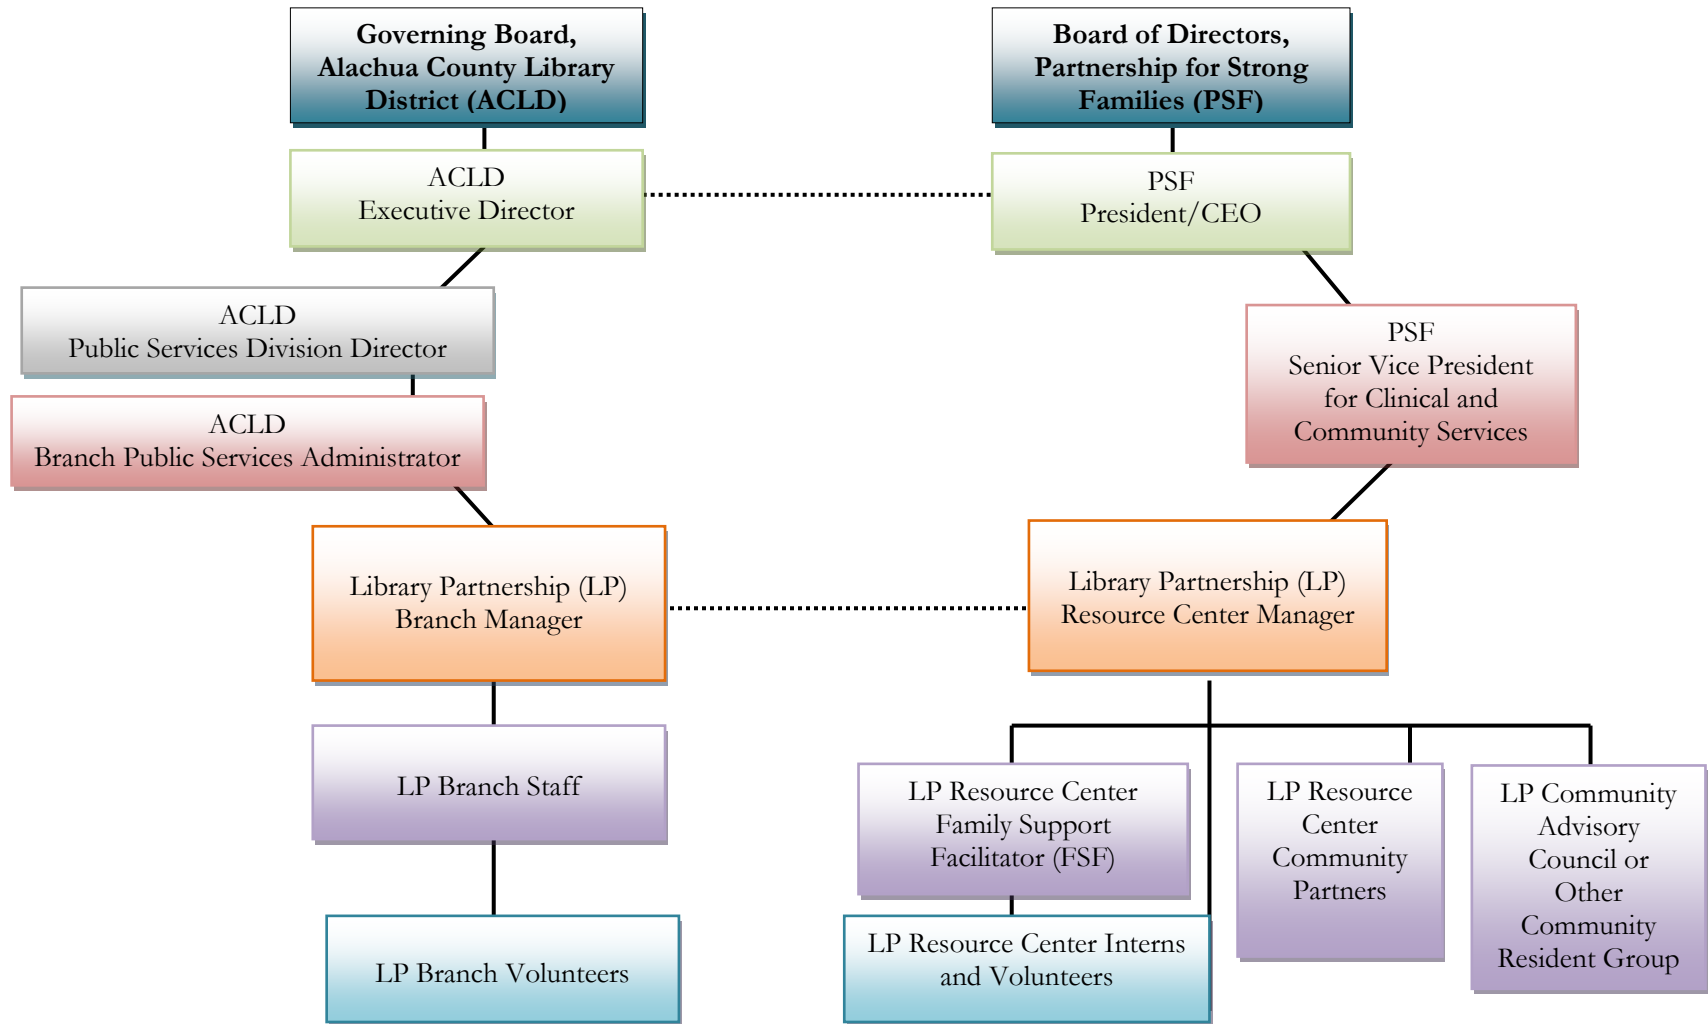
Governing Board, Alachua County Library District (ACLD)

Board of Directors, Partnership for Strong Families (PSF)

ACLD
Executive Director

PSF
President/CEO

ACLD
Public Services Division Director

PSF
Senior Vice President for Clinical and Community Services

ACLD
Branch Public Services Administrator

Library Partnership (LP)
Branch Manager

Library Partnership (LP)
Resource Center Manager

LP Branch Staff

LP Resource Center Family Support Facilitator (FSF)

LP Resource Center Community Partners

LP Community Advisory Council or Other Community Resident Group

LP Branch Volunteers

LP Resource Center Interns and Volunteers